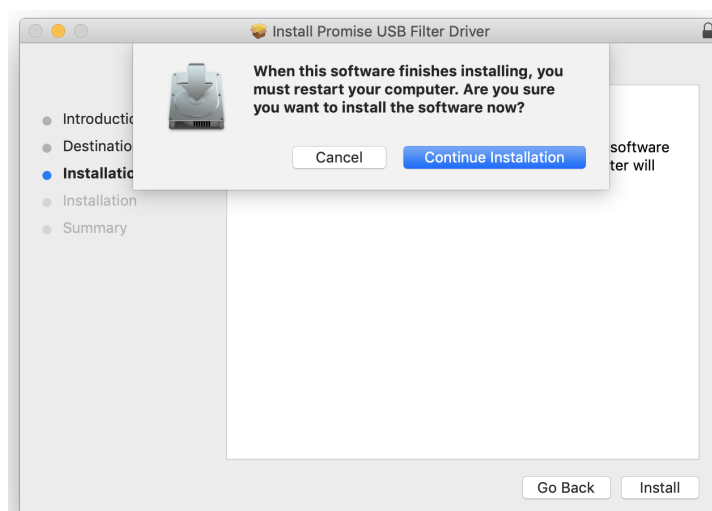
Install Promise USB Filter Driver

When this software finishes installing, you must restart your computer. Are you sure you want to install the software now?

Cancel
Continue Installation

Introductio
Destinatio
Installatio
Installation
Summary

software
ter will

Go Back
Install